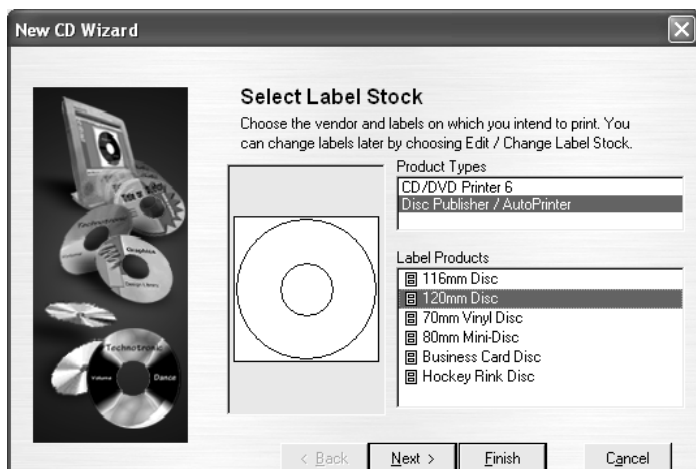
New CD Wizard

Select Label Stock

Choose the vendor and labels on which you intend to print. You can change labels later by choosing Edit / Change Label Stock.

Product Types
CD/DVD Printer 6
Disc Publisher / AutoPrinter

Label Products
116mm Disc
120mm Disc
70mm Vinyl Disc
80mm Mini-Disc
Business Card Disc
Hockey Rink Disc

Technotronic
Volume
Dance
Graphics

< Back
Next >
Finish
Cancel